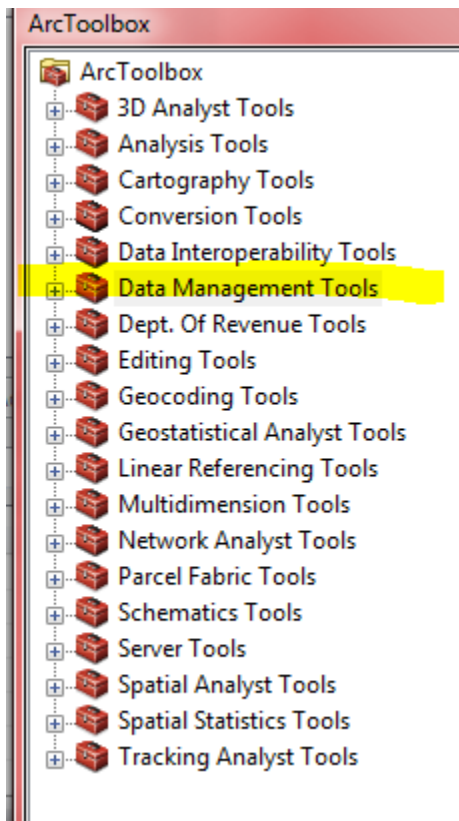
ArcToolbox

ArcToolbox
3D Analyst Tools
Analysis Tools
Cartography Tools
Conversion Tools
Data Interoperability Tools
Data Management Tools
Dept. Of Revenue Tools
Editing Tools
Geocoding Tools
Geostatistical Analyst Tools
Linear Referencing Tools
Multidimension Tools
Network Analyst Tools
Parcel Fabric Tools
Schematics Tools
Server Tools
Spatial Analyst Tools
Spatial Statistics Tools
Tracking Analyst Tools